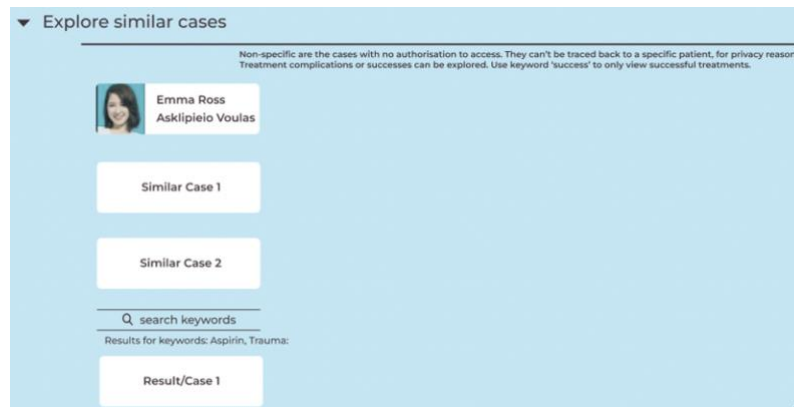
▾ Explore similar cases

Non-specific are the cases with no authorisation to access. They can't be traced back to a specific patient, for privacy reason Treatment complications or successes can be explored. Use keyword 'success' to only view successful treatments.

Emma Ross
Asklipieio Voulas

Similar Case 1

Similar Case 2

search keywords

Results for keywords: Aspirin, Trauma:

Result/Case 1